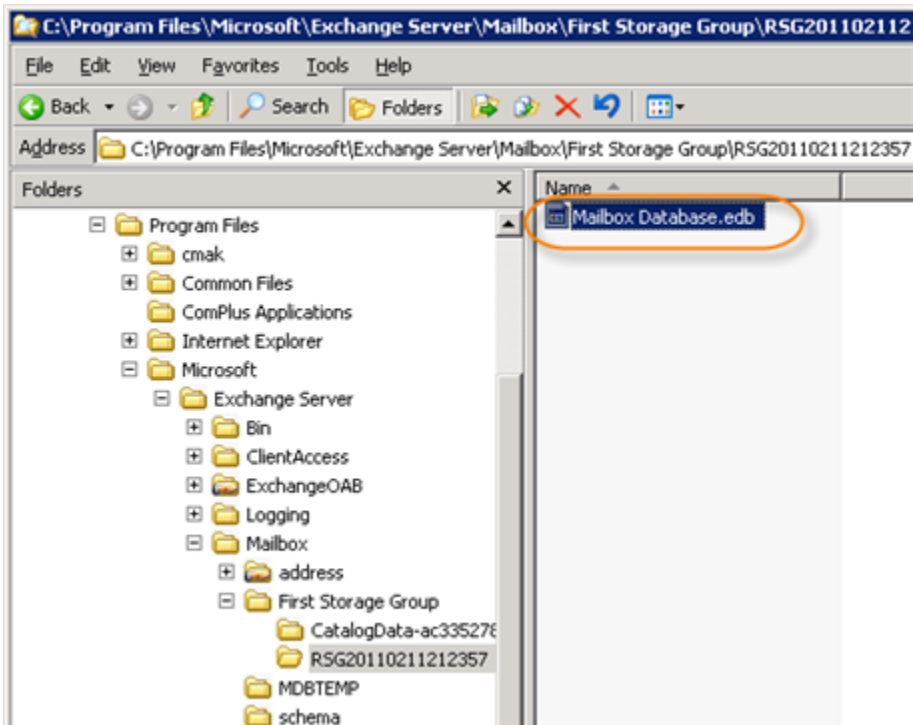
C:\Program Files\Microsoft\Exchange Server\Mailbox\First Storage Group\RSG201102112

File Edit View Favorites Tools Help

Back Search Folders

Address C:\Program Files\Microsoft\Exchange Server\Mailbox\First Storage Group\RSG20110211212357

Folders ×

Program Files
cmak
Common Files
ComPlus Applications
Internet Explorer
Microsoft
Exchange Server
Bin
ClientAccess
ExchangeOAB
Logging
Mailbox
address
First Storage Group
CatalogData-ac335278
RSG20110211212357
MDBTEMP
schema

Name

Mailbox Database.edb